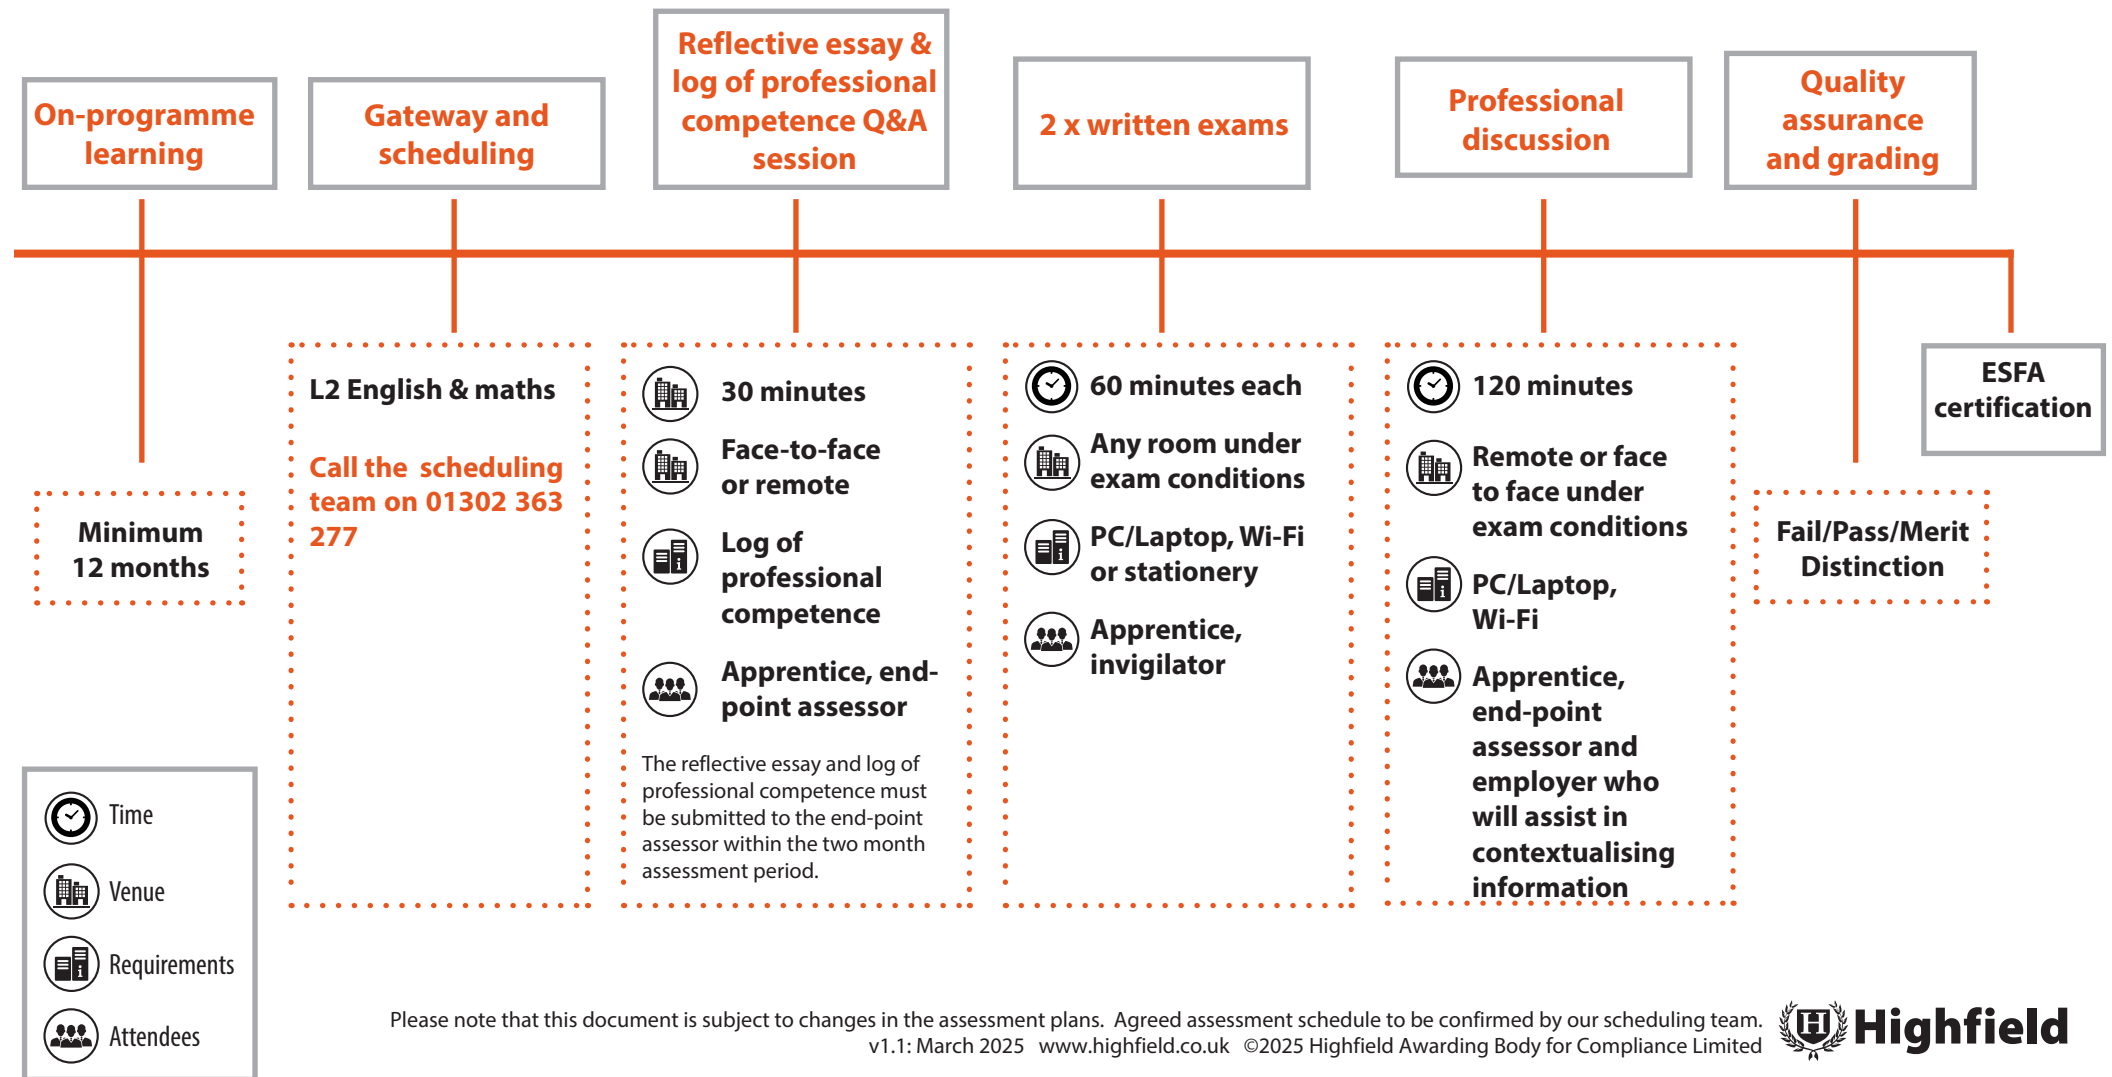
On-programme learning

Gateway and scheduling

Reflective essay & log of professional competence Q&A session

2 x written exams

Professional discussion

Quality assurance and grading

Minimum 12 months

L2 English & maths

Call the scheduling team on 01302 363 277

30 minutes

Face-to-face or remote

Log of professional competence

Apprentice, end-point assessor

The reflective essay and log of professional competence must be submitted to the end-point assessor within the two month assessment period.

60 minutes each

Any room under exam conditions

PC/Laptop, Wi-Fi or stationery

Apprentice, invigilator

120 minutes

Remote or face to face under exam conditions

PC/Laptop, Wi-Fi

Apprentice, end-point assessor and employer who will assist in contextualising information

Fail/Pass/Merit Distinction

ESFA certification

Time

Venue

Requirements

Attendees

Please note that this document is subject to changes in the assessment plans. Agreed assessment schedule to be confirmed by our scheduling team.
v1.1: March 2025 www.highfield.co.uk ©2025 Highfield Awarding Body for Compliance Limited

Highfield